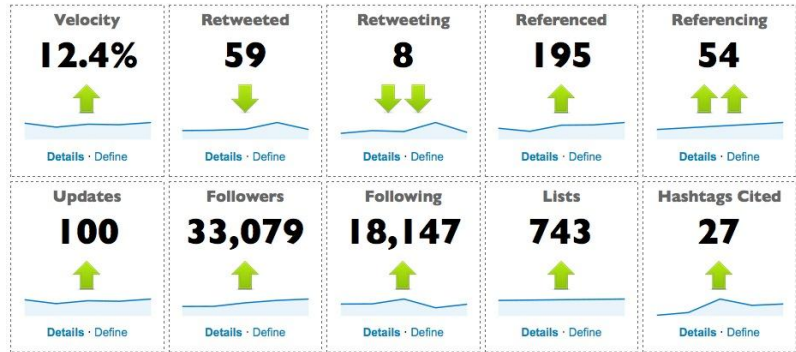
Velocity
12.4%
Details · Define

Retweeted
59
Details · Define

Retweeting
8
Details · Define

Referenced
195
Details · Define

Referencing
54
Details · Define

Updates
100
Details · Define

Followers
33,079
Details · Define

Following
18,147
Details · Define

Lists
743
Details · Define

Hashtags Cited
27
Details · Define